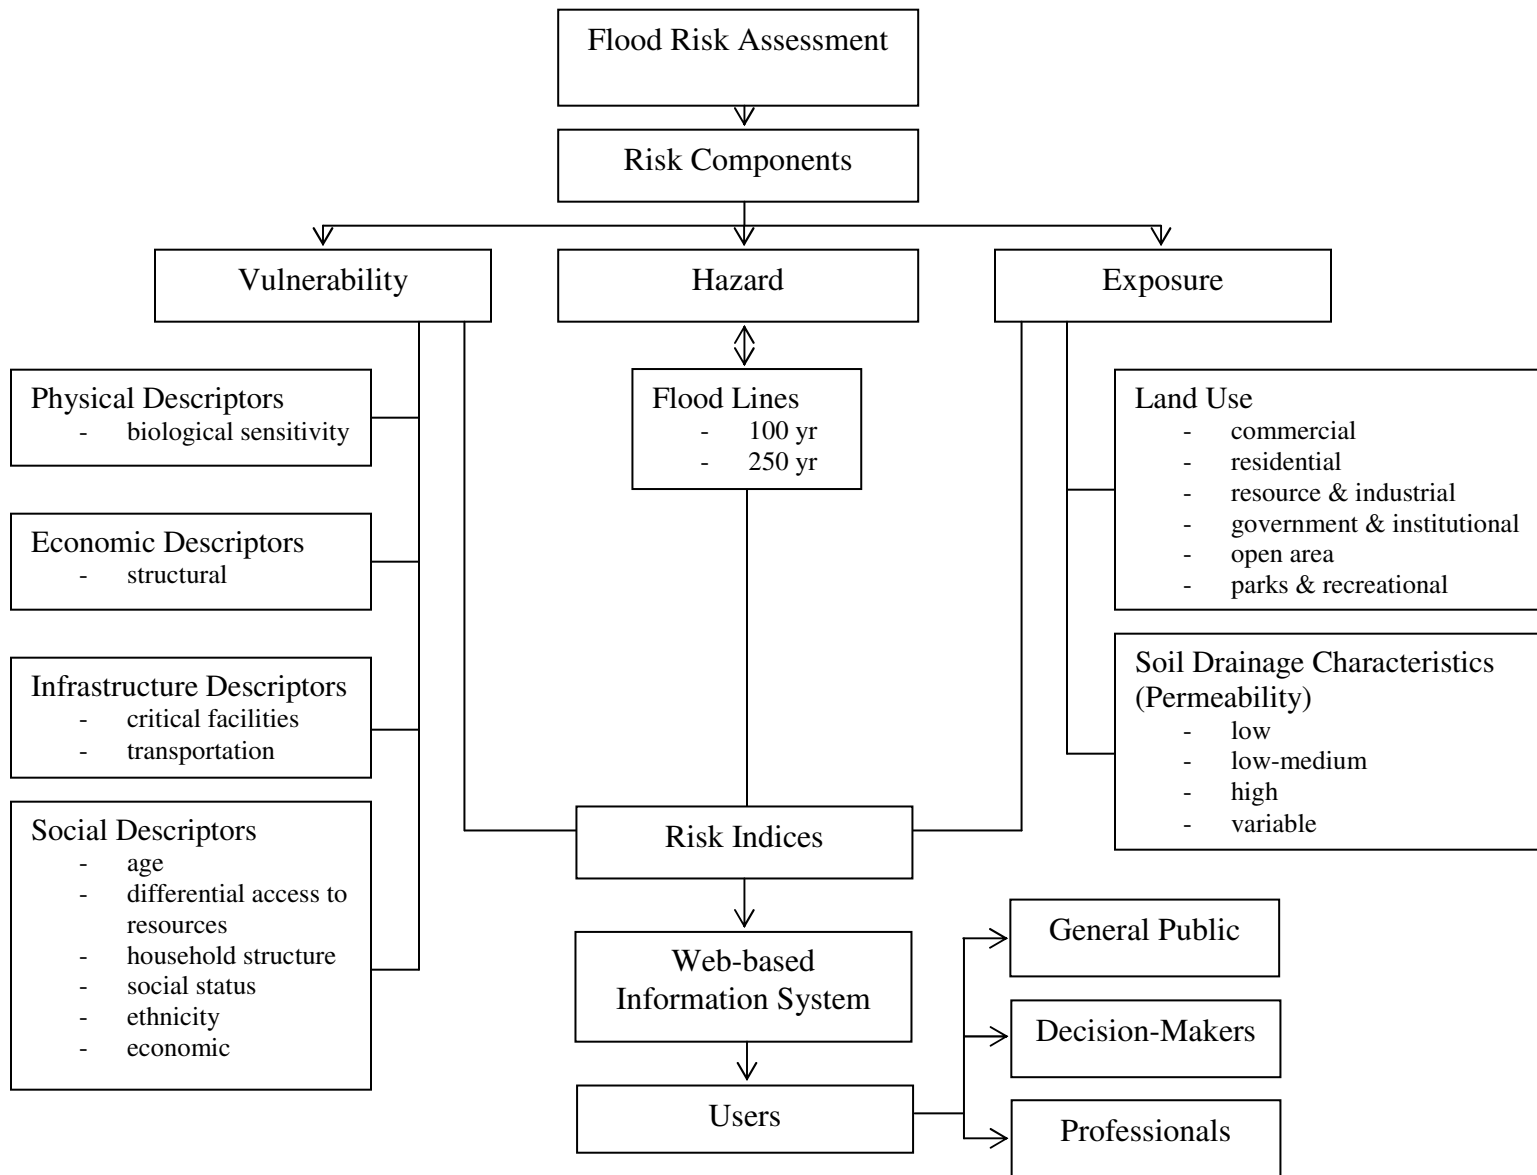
Flood Risk Assessment

Risk Components

Vulnerability

Hazard

Exposure

Physical Descriptors
- biological sensitivity

Economic Descriptors
- structural

Infrastructure Descriptors
- critical facilities
- transportation

Social Descriptors
- age
- differential access to resources
- household structure
- social status
- ethnicity
- economic

Flood Lines
- 100 yr
- 250 yr

Land Use
- commercial
- residential
- resource & industrial
- government & institutional
- open area
- parks & recreational

Soil Drainage Characteristics (Permeability)
- low
- low-medium
- high
- variable

Risk Indices

Web-based Information System

Users

General Public

Decision-Makers

Professionals